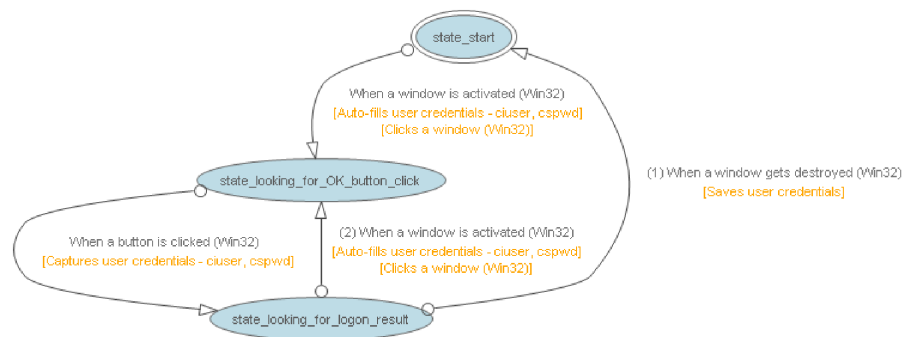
state_start

When a window is activated (Win32)
[Auto-fills user credentials - ciuser, cspwd]
[Clicks a window (Win32)]

state_looking_for_OK_button_click

(1) When a window gets destroyed (Win32)
[Saves user credentials]

When a button is clicked (Win32)
[Captures user credentials - ciuser, cspwd]

(2) When a window is activated (Win32)
[Auto-fills user credentials - ciuser, cspwd]
[Clicks a window (Win32)]

state_looking_for_logon_result